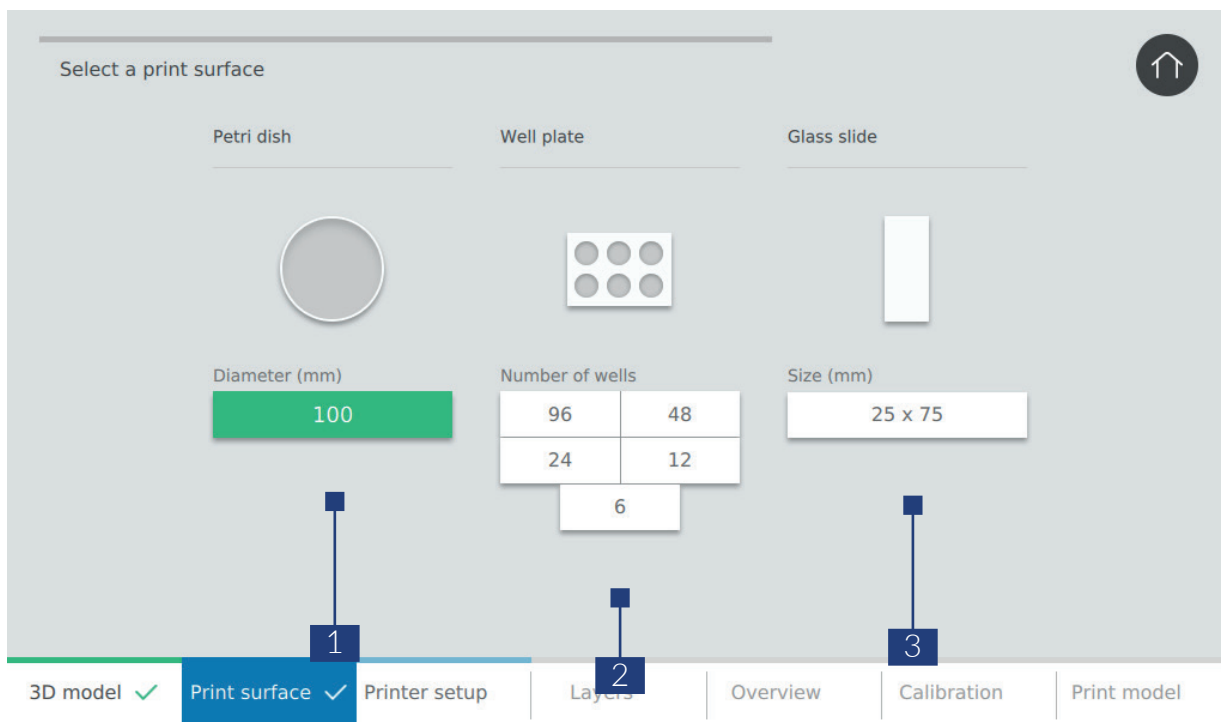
Select a print surface

Petri dish

Well plate

Glass slide

Diameter (mm)
100

Number of wells
| 96 | 48 |
|---|---|
| 24 | 12 |
| 6 | |

Size (mm)
25 x 75

1

2

3

3D model ✓ Print surface ✓ Printer setup Layers Overview Calibration Print model